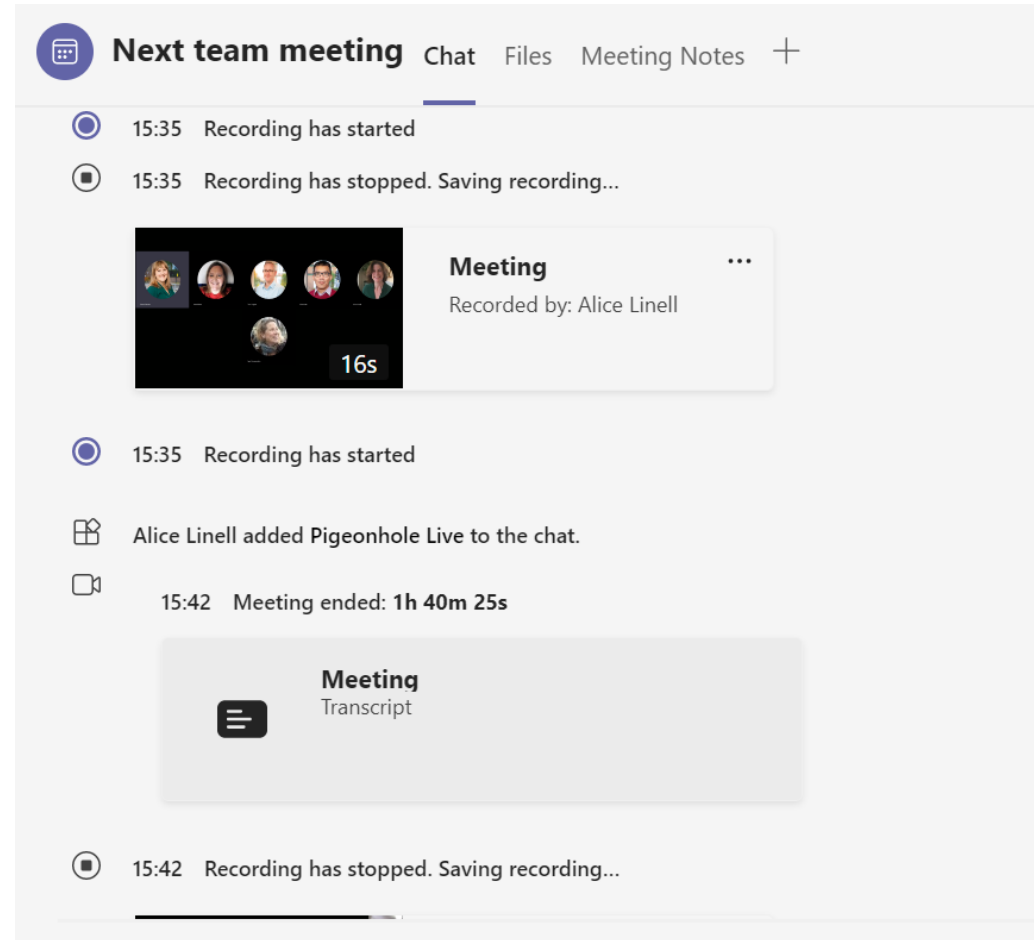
Next team meeting Chat Files Meeting Notes +

15:35 Recording has started

15:35 Recording has stopped. Saving recording...

16s

Meeting
Recorded by: Alice Linell

15:35 Recording has started

Alice Linell added Pigeonhole Live to the chat.

15:42 Meeting ended: 1h 40m 25s

Meeting
Transcript

15:42 Recording has stopped. Saving recording...